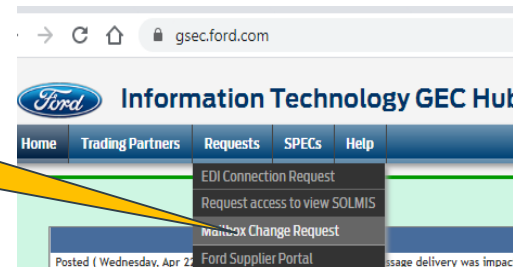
gsec.ford.com

Ford

Information Technology GEC Hub

Home
Trading Partners
Requests
SPECs
Help

EDI Connection Request
Request access to view SOLMIS
Mailbox Change Request
Ford Supplier Portal

Posted ( Wednesday, Apr 2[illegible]
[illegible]ssage delivery was impac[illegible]